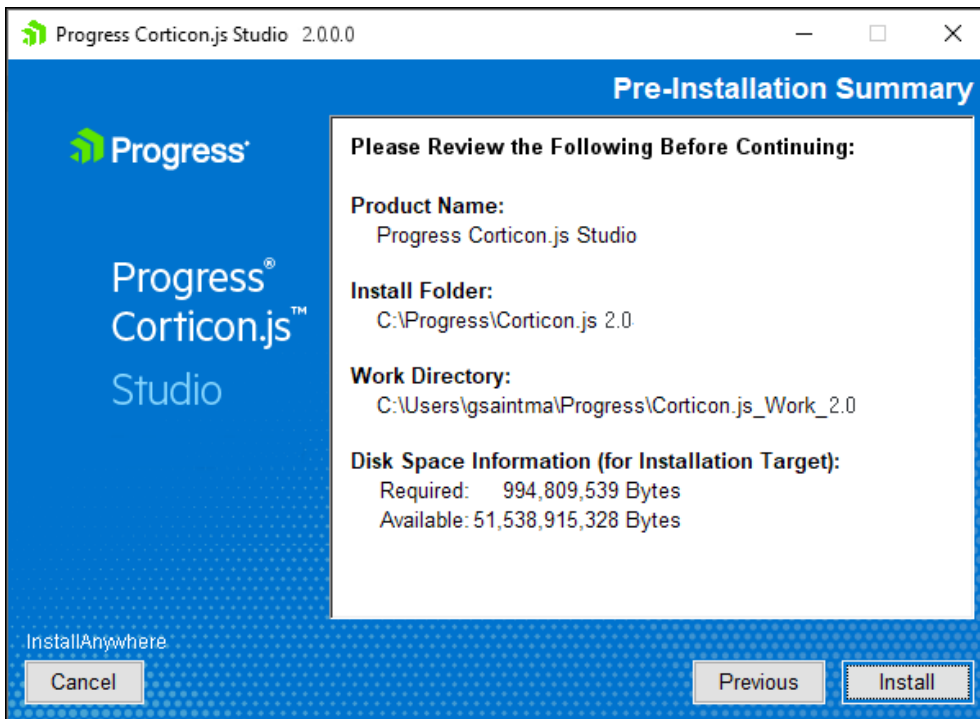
Progress Corticon.js Studio 2.0.0.0

Pre-Installation Summary

Progress

Progress®
Corticon.js™
Studio

Please Review the Following Before Continuing:

Product Name:
Progress Corticon.js Studio

Install Folder:
C:\Progress\Corticon.js 2.0

Work Directory:
C:\Users\gsaintma\Progress\Corticon.js_Work_2.0

Disk Space Information (for Installation Target):
Required: 994,809,539 Bytes
Available: 51,538,915,328 Bytes

InstallAnywhere

Cancel

Previous

Install